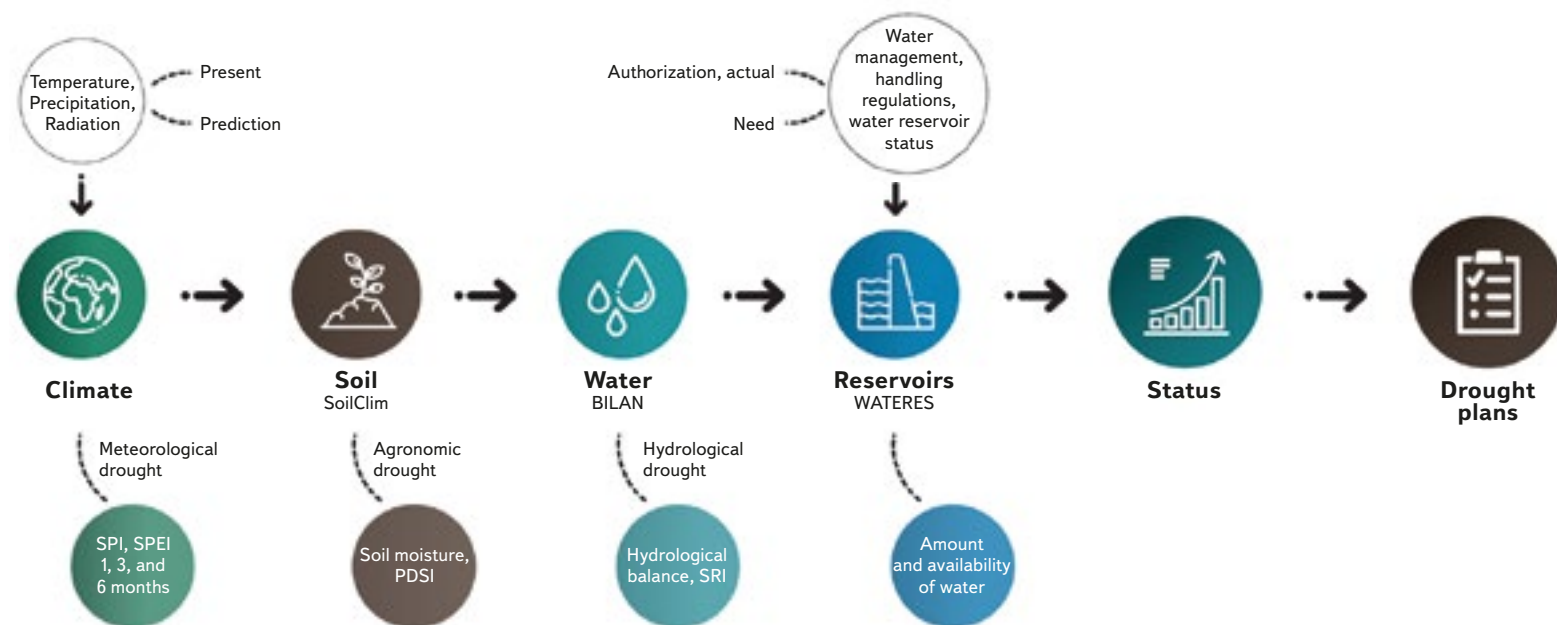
Temperature, Precipitation, Radiation

Present

Prediction

Authorization, actual

Need

Water management, handling regulations, water reservoir status

Climate

Soil
SoilClim

Water
BILAN

Reservoirs
WATERES

Status

Drought plans

Meteorological drought

SPI, SPEI 1, 3, and 6 months

Agronomic drought

Soil moisture, PDSI

Hydrological drought

Hydrological balance, SRI

Amount and availability of water